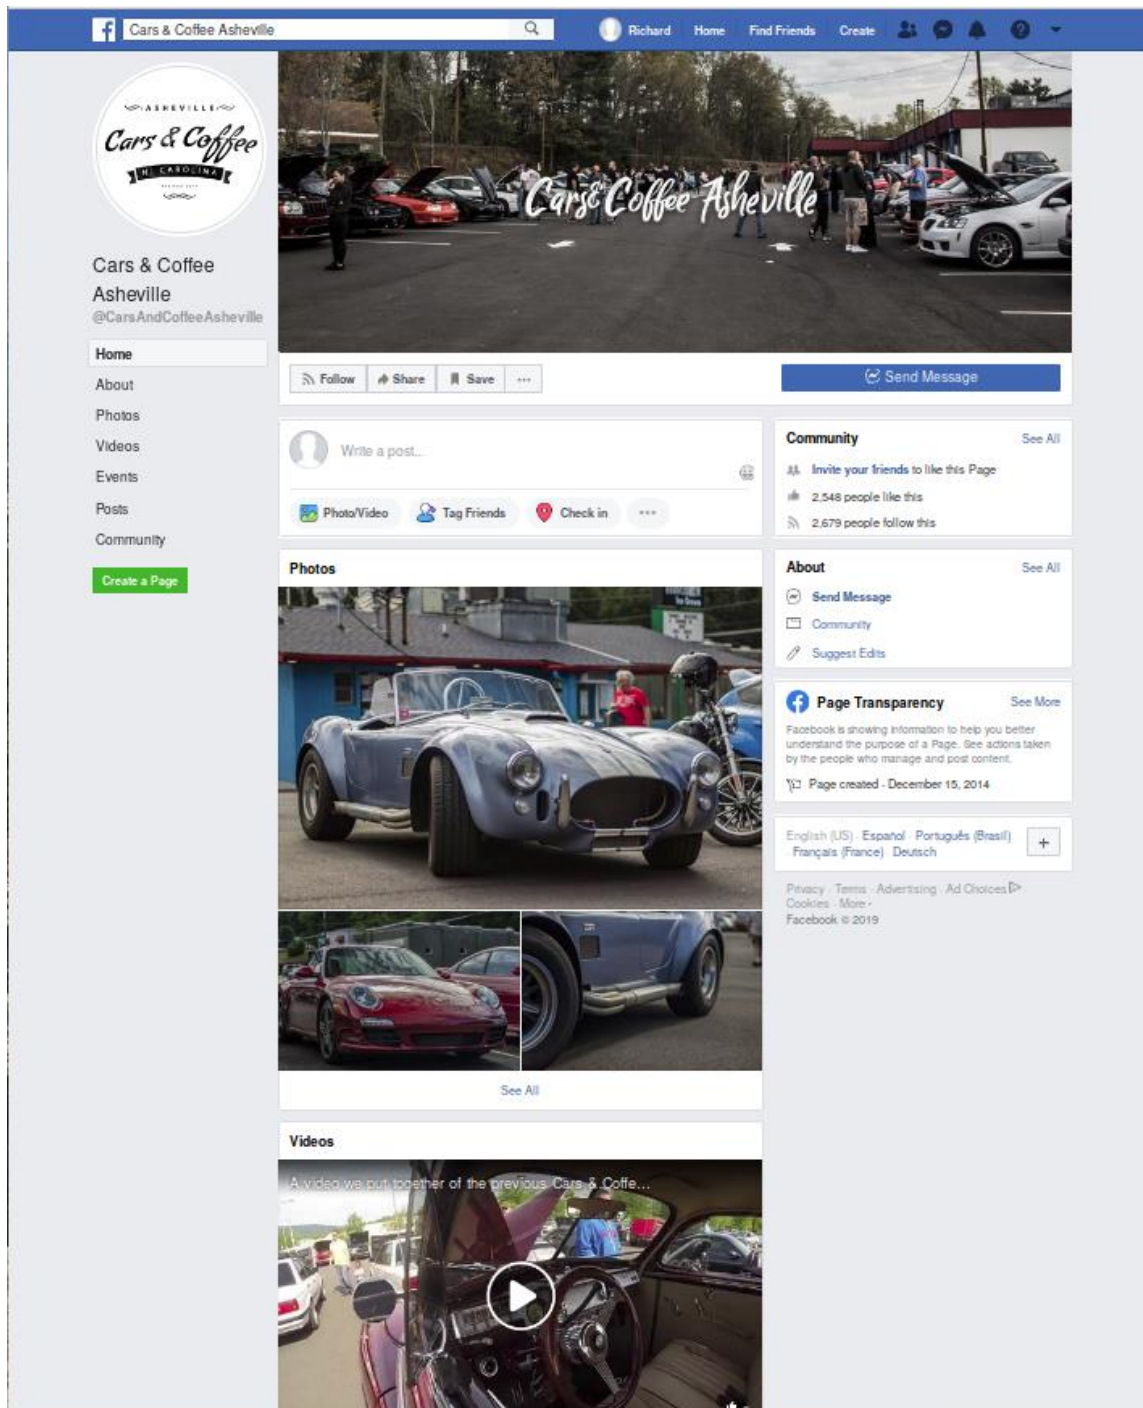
Cars & Coffee Asheville

Richard Home Find Friends Create

ASHEVILLE
Cars & Coffee
N. CAROLINA

Cars & Coffee Asheville
@CarsAndCoffeeAsheville

Home
About
Photos
Videos
Events
Posts
Community

Create a Page

Cars & Coffee Asheville

Follow Share Save ···

Send Message

Write a post...

Photo/Video Tag Friends Check in ···

Community See All
Invite your friends to like this Page
2,548 people like this
2,679 people follow this

Photos

See All

Videos

A video we put together of the previous Cars & Coffe...

About See All
Send Message
Community
Suggest Edits

Page Transparency See More
Facebook is showing information to help you better understand the purpose of a Page. See actions taken by the people who manage and post content.
Page created - December 15, 2014

English (US) · Español · Português (Brasil) · Français (France) · Deutsch

Privacy · Terms · Advertising · Ad Choices · Cookies · More ·
Facebook © 2019